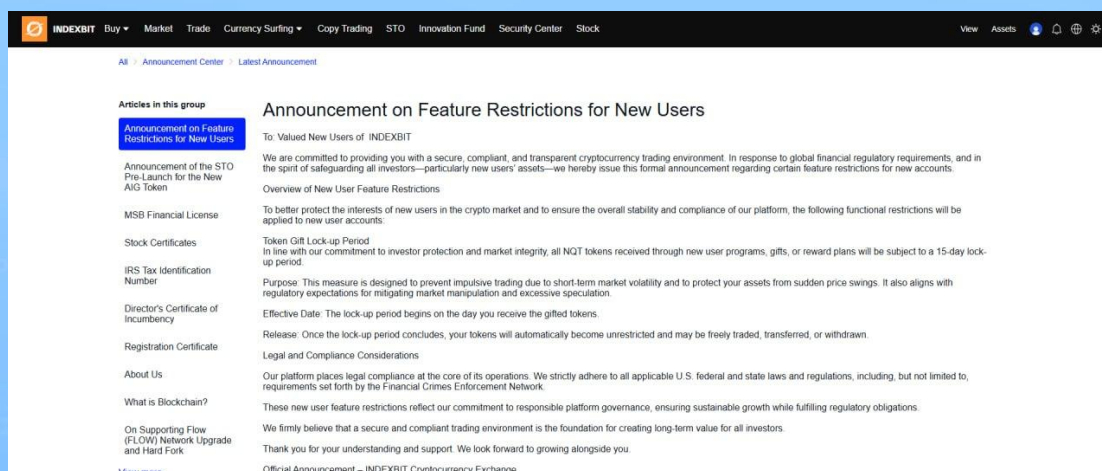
INDEXBIT Buy ▾ Market Trade Currency Surfing ▾ Copy Trading STO Innovation Fund Security Center Stock View Assets

All > Announcement Center > Latest Announcement

Articles in this group

Announcement on Feature Restrictions for New Users

Announcement of the STO Pre-Launch for the New AIG Token

MSB Financial License

Stock Certificates

IRS Tax Identification Number

Director's Certificate of Incumbency

Registration Certificate

About Us

What is Blockchain?

On Supporting Flow (FLOW) Network Upgrade and Hard Fork

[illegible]

Announcement on Feature Restrictions for New Users

To: Valued New Users of INDEXBIT

We are committed to providing you with a secure, compliant, and transparent cryptocurrency trading environment. In response to global financial regulatory requirements, and in the spirit of safeguarding all investors—particularly new users' assets—we hereby issue this formal announcement regarding certain feature restrictions for new accounts.

Overview of New User Feature Restrictions

To better protect the interests of new users in the crypto market and to ensure the overall stability and compliance of our platform, the following functional restrictions will be applied to new user accounts:

Token Gift Lock-up Period
In line with our commitment to investor protection and market integrity, all NQT tokens received through new user programs, gifts, or reward plans will be subject to a 15-day lock-up period.

Purpose: This measure is designed to prevent impulsive trading due to short-term market volatility and to protect your assets from sudden price swings. It also aligns with regulatory expectations for mitigating market manipulation and excessive speculation.

Effective Date: The lock-up period begins on the day you receive the gifted tokens.

Release: Once the lock-up period concludes, your tokens will automatically become unrestricted and may be freely traded, transferred, or withdrawn.

Legal and Compliance Considerations

Our platform places legal compliance at the core of its operations. We strictly adhere to all applicable U.S. federal and state laws and regulations, including, but not limited to, requirements set forth by the Financial Crimes Enforcement Network.

These new user feature restrictions reflect our commitment to responsible platform governance, ensuring sustainable growth while fulfilling regulatory obligations.

We firmly believe that a secure and compliant trading environment is the foundation for creating long-term value for all investors.

Thank you for your understanding and support. We look forward to growing alongside you.

Official Announcement – INDEXBIT Cryptocurrency Exchange